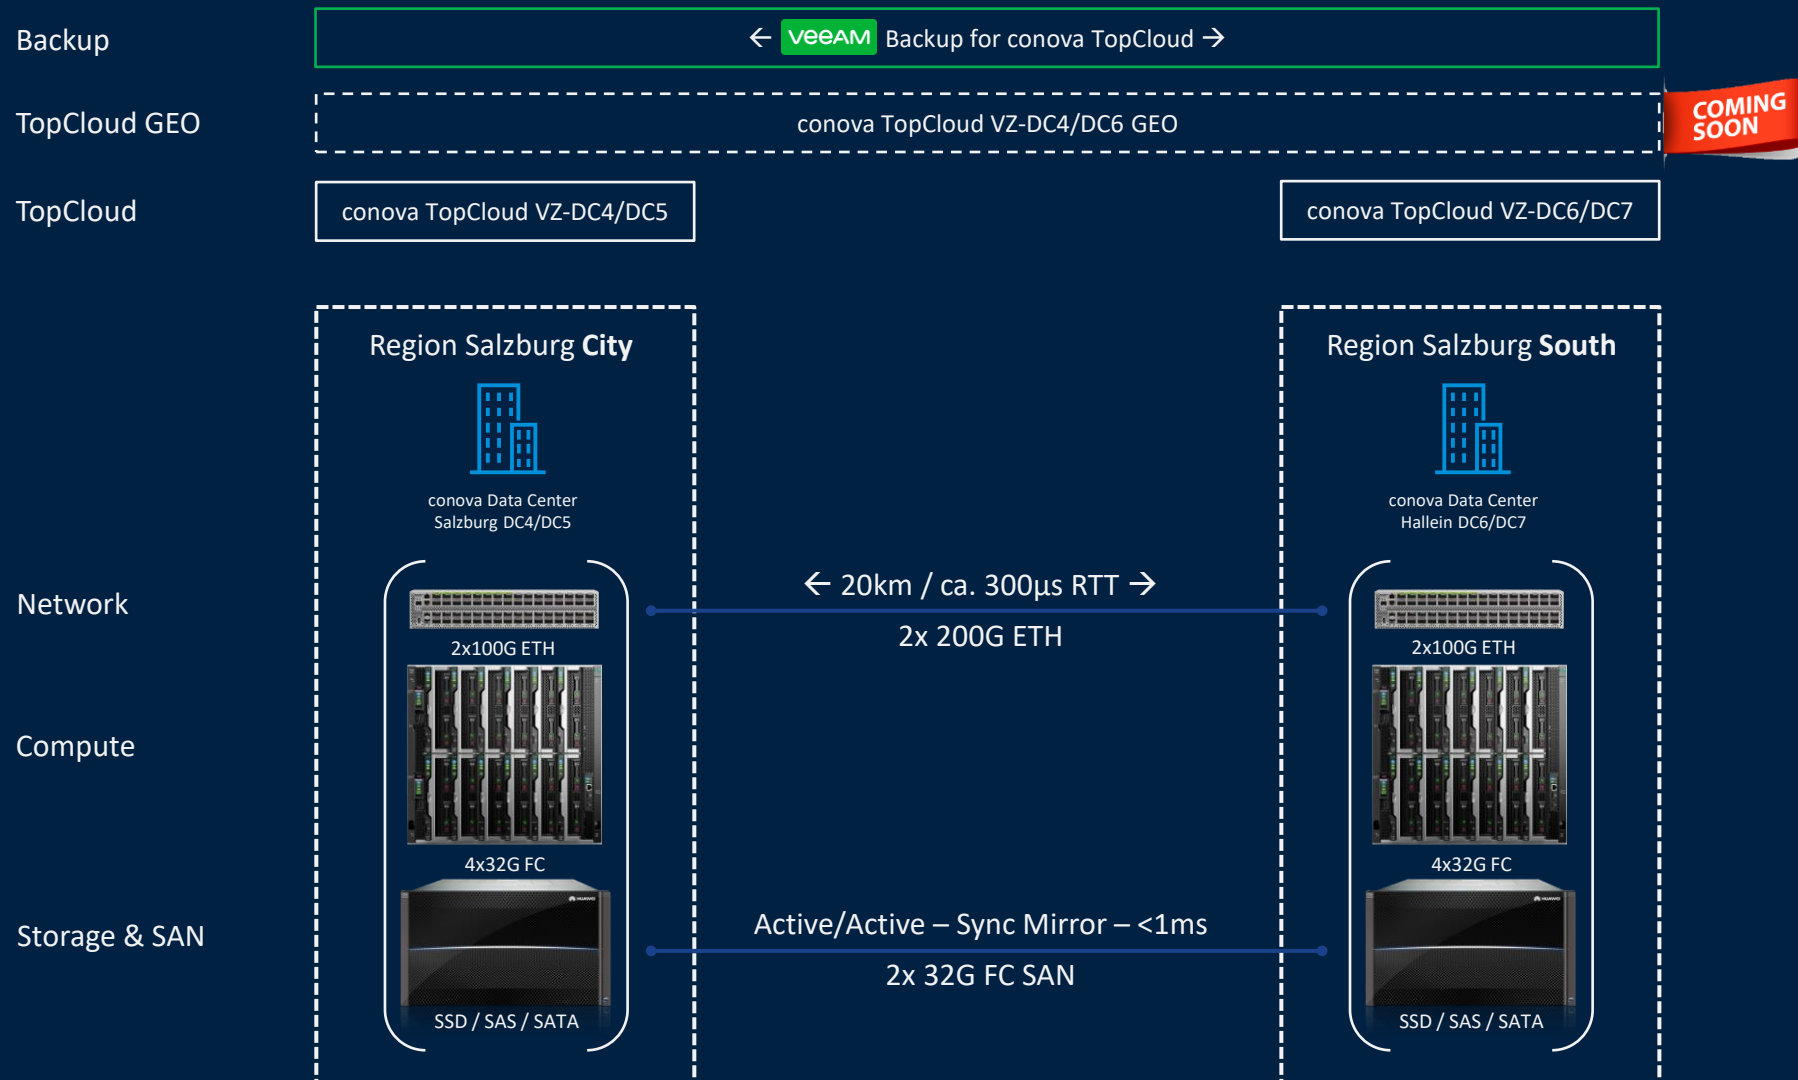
Backup

← VEEAM Backup for conova TopCloud →

TopCloud GEO

conova TopCloud VZ-DC4/DC6 GEO

COMING SOON

TopCloud

conova TopCloud VZ-DC4/DC5

conova TopCloud VZ-DC6/DC7

Region Salzburg **City**

conova Data Center Salzburg DC4/DC5

Region Salzburg **South**

conova Data Center Hallein DC6/DC7

Network

2x100G ETH

← 20km / ca. 300µs RTT →

2x 200G ETH

2x100G ETH

Compute

4x32G FC

4x32G FC

Storage & SAN

Active/Active – Sync Mirror – <1ms

2x 32G FC SAN

SSD / SAS / SATA

SSD / SAS / SATA